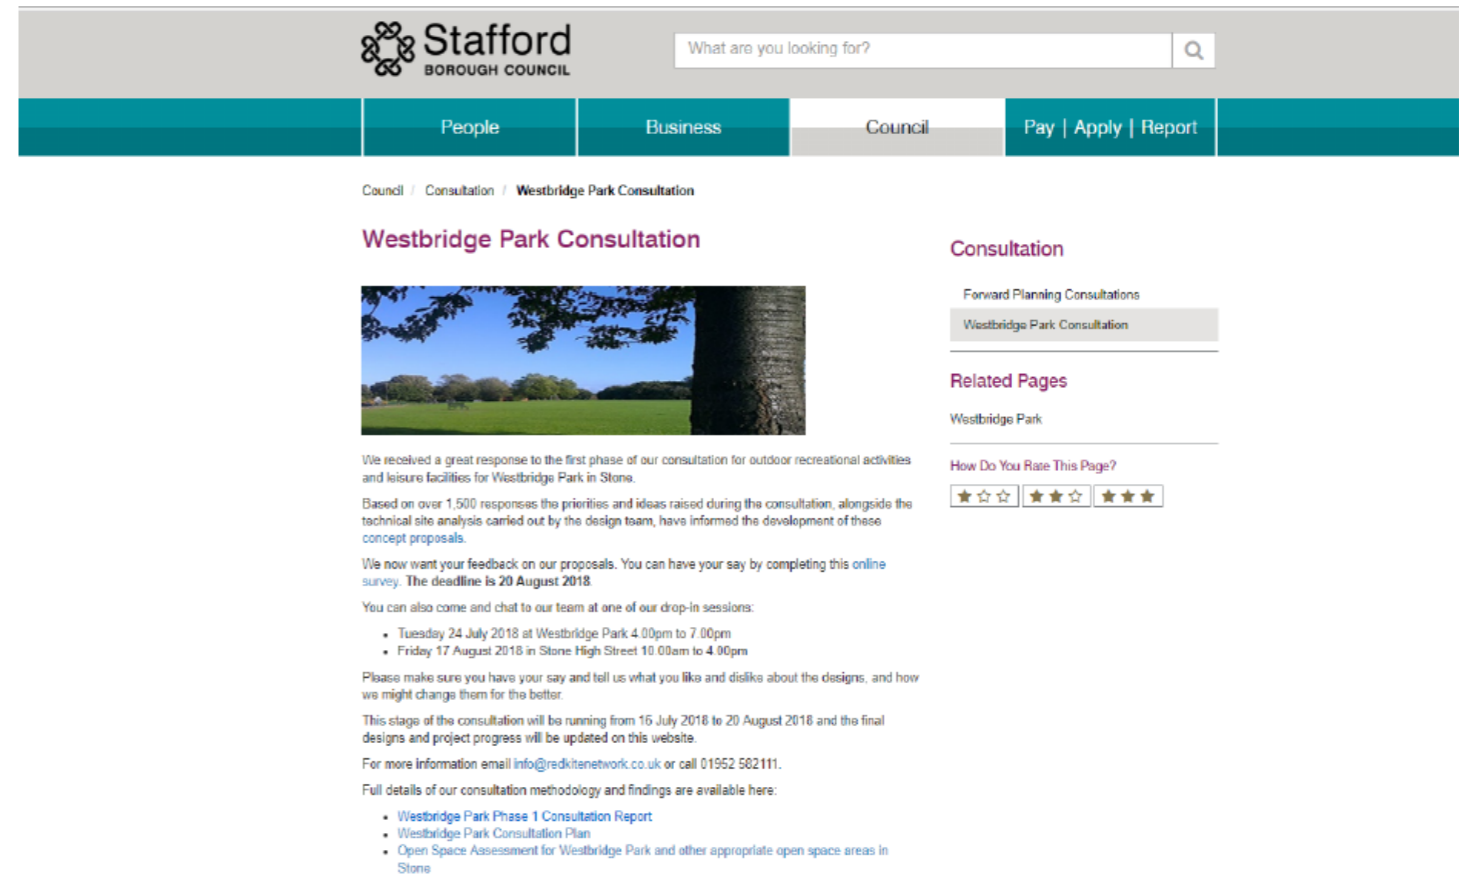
Stafford
BOROUGH COUNCIL

What are you looking for?

People | Business | Council | Pay | Apply | Report

Council / Consultation / Westbridge Park Consultation

Westbridge Park Consultation

We received a great response to the first phase of our consultation for outdoor recreational activities and leisure facilities for Westbridge Park in Stone.

Based on over 1,500 responses the priorities and ideas raised during the consultation, alongside the technical site analysis carried out by the design team, have informed the development of these concept proposals.

We now want your feedback on our proposals. You can have your say by completing this online survey. The deadline is 20 August 2018.

You can also come and chat to our team at one of our drop-in sessions:

- Tuesday 24 July 2018 at Westbridge Park 4.00pm to 7.00pm
- Friday 17 August 2018 in Stone High Street 10.00am to 4.00pm

Please make sure you have your say and tell us what you like and dislike about the designs, and how we might change them for the better.

This stage of the consultation will be running from 16 July 2018 to 20 August 2018 and the final designs and project progress will be updated on this website.

For more information email info@redkitenetwork.co.uk or call 01952 582111.

Full details of our consultation methodology and findings are available here:

- Westbridge Park Phase 1 Consultation Report
- Westbridge Park Consultation Plan
- Open Space Assessment for Westbridge Park and other appropriate open space areas in Stone

Consultation

Forward Planning Consultations
Westbridge Park Consultation

Related Pages

Westbridge Park

How Do You Rate This Page?